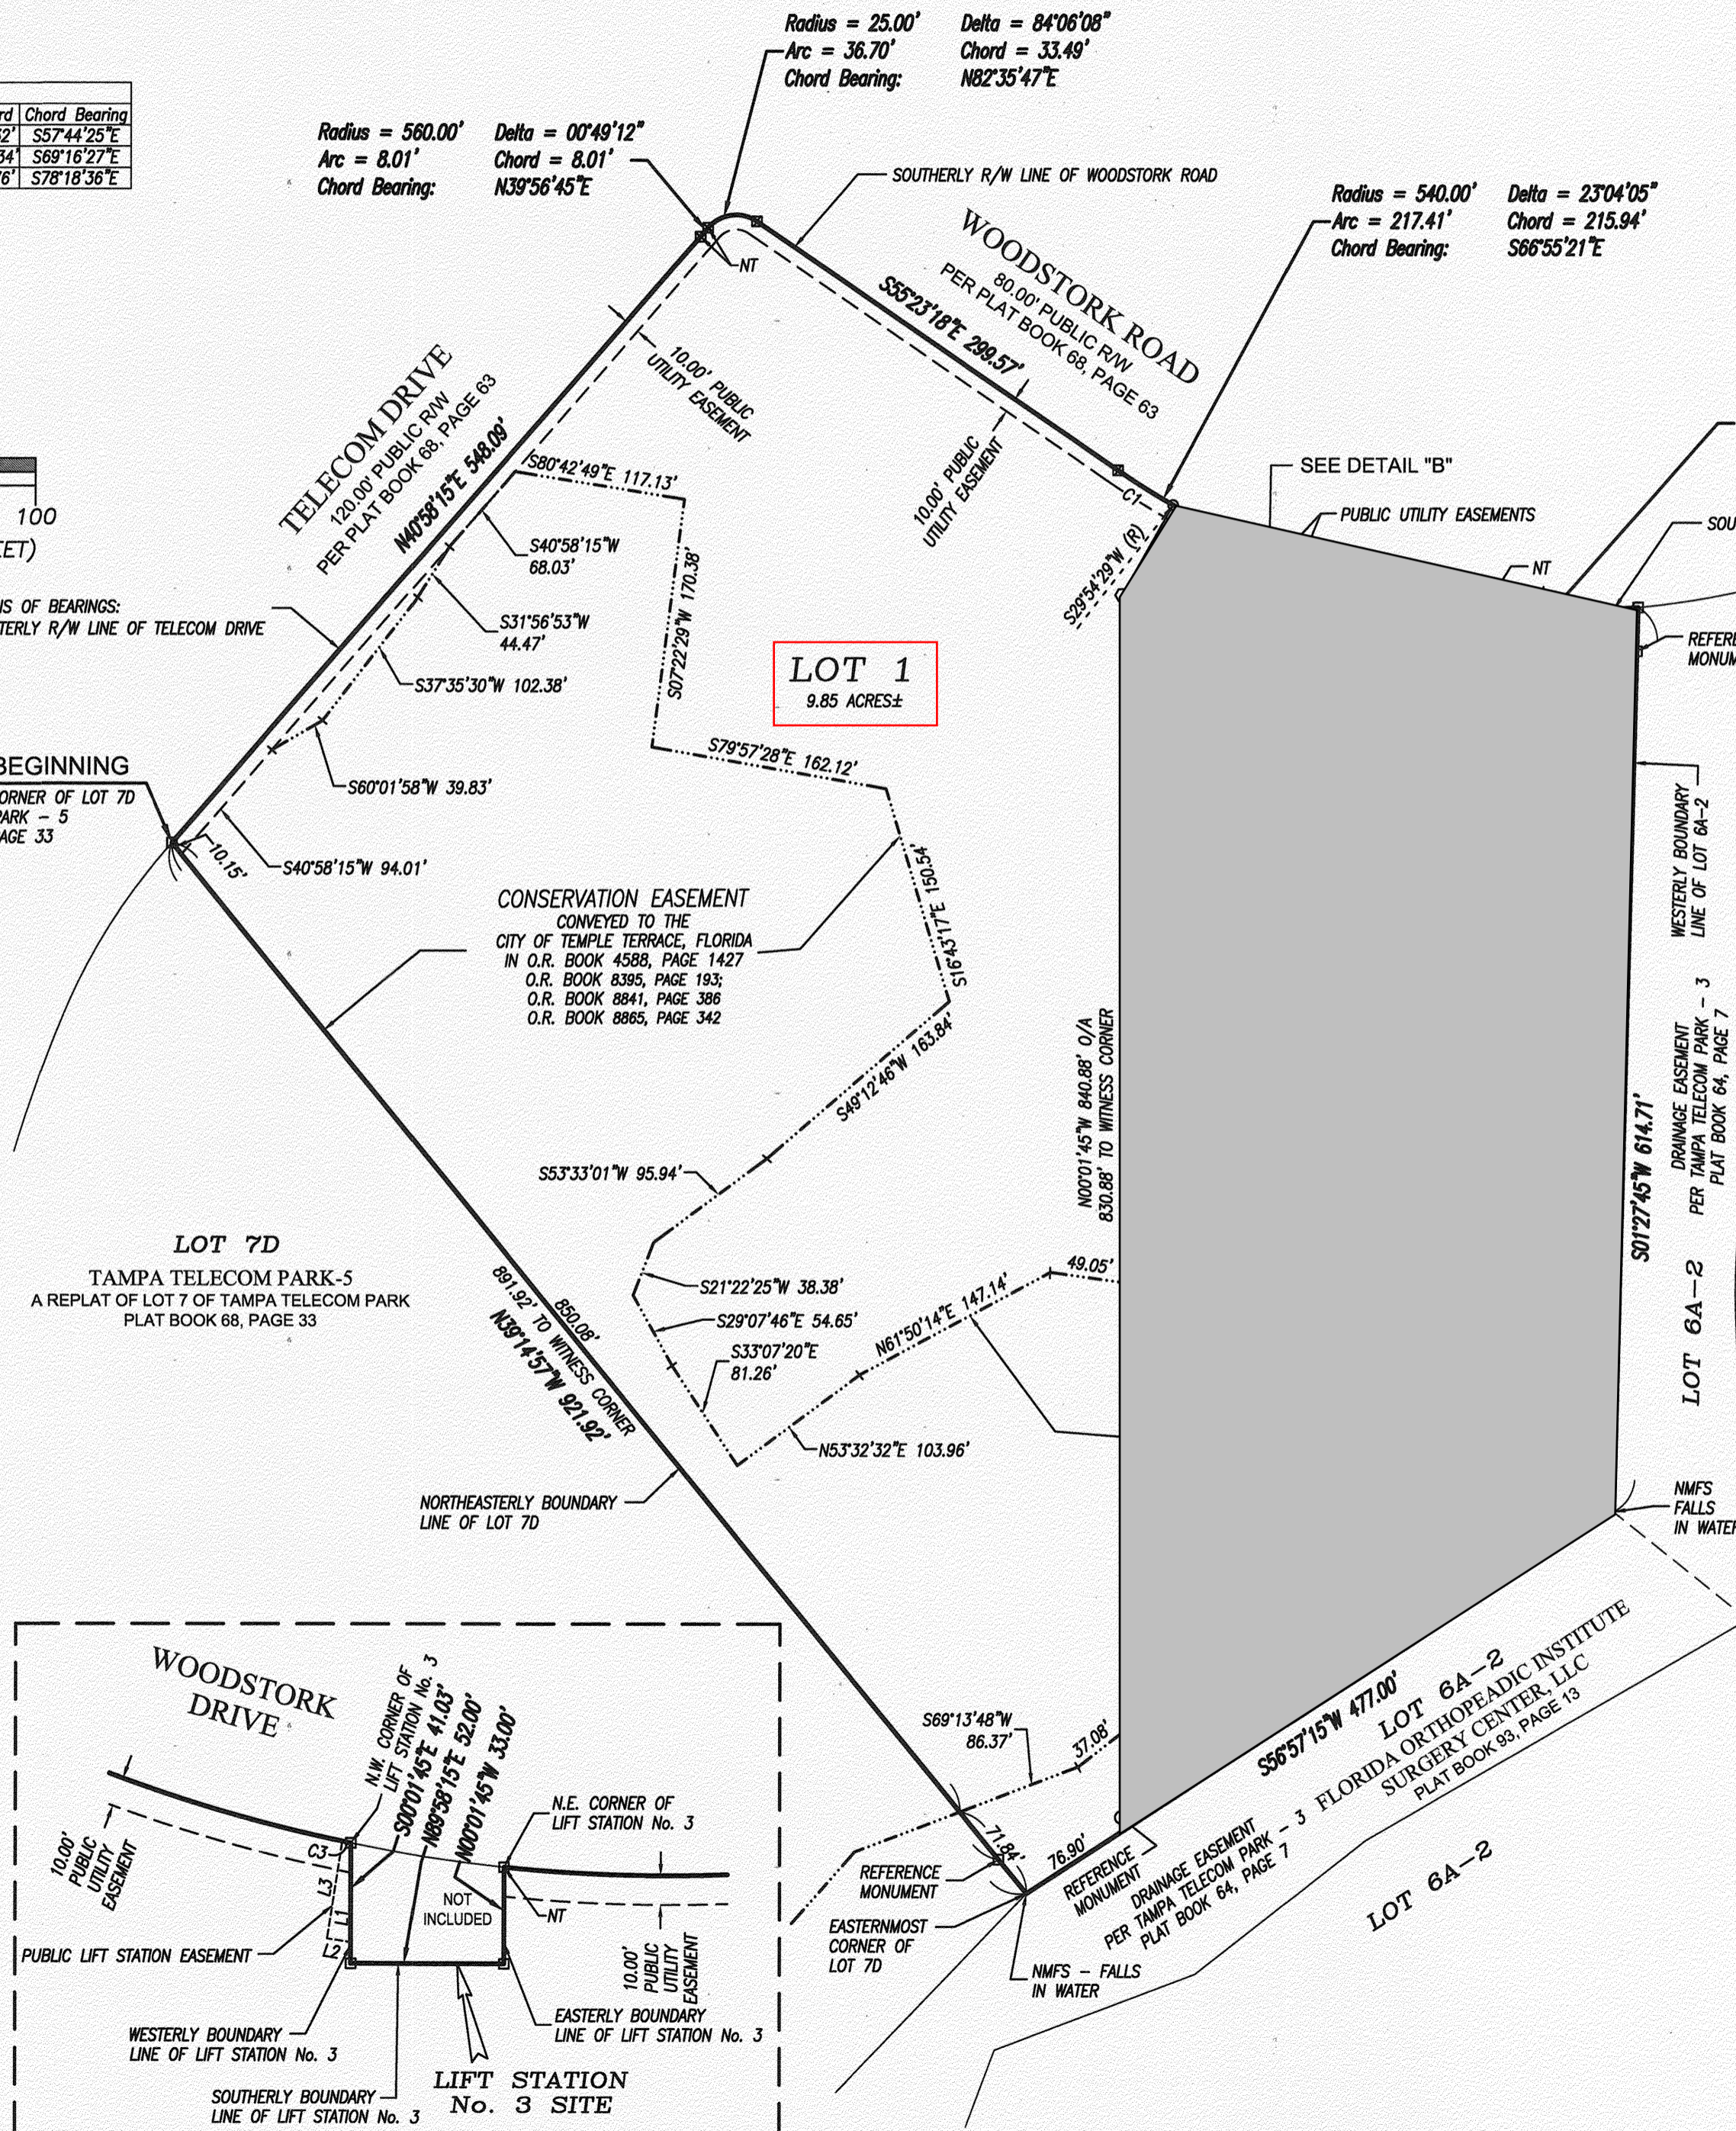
Radius = 25.00' Delta = 84°06'08"
Arc = 36.70' Chord = 33.49'
Chord Bearing: N82°35'47"E

| rd | Chord Bearing |
|---|---|
| 2' | S57°44'25"E |
| 34' | S69°16'27"E |
| 6' | S78°18'36"E |

Radius = 560.00' Delta = 00°49'12"
Arc = 8.01' Chord = 8.01'
Chord Bearing: N39°56'45"E

SOUTHERLY R/W LINE OF WOODSTORK ROAD

Radius = 540.00' Delta = 23°04'05"
Arc = 217.41' Chord = 215.94'
Chord Bearing: S66°55'21"E

NT

WOODSTORK ROAD
80.00' PUBLIC R/W
PER PLAT BOOK 68, PAGE 63

S55°23'18"E 299.57'

10.00' PUBLIC UTILITY EASEMENT

TELECOM DRIVE
120.00' PUBLIC R/W
PER PLAT BOOK 68, PAGE 63
N40°58'15"E 548.09'

100
ET)

IS OF BEARINGS:
TERLY R/W LINE OF TELECOM DRIVE

S80°42'49"E 117.13'
S40°58'15"W 68.03'
S31°56'53"W 44.47'
S37°35'30"W 102.38'
S07°22'29"W 170.38'

10.00' PUBLIC UTILITY EASEMENT

SEE DETAIL "B"
PUBLIC UTILITY EASEMENTS
C1
S29°54'29"W (R)
NT
SOU
REFER MONUM

LOT 1
9.85 ACRES±

S79°57'28"E 162.12'

BEGINNING
ORNER OF LOT 7D
ARK – 5
AGE 33

S60°01'58"W 39.83'
10.15'
S40°58'15"W 94.01'

S16°43'17"E 150.54

CONSERVATION EASEMENT
CONVEYED TO THE
CITY OF TEMPLE TERRACE, FLORIDA
IN O.R. BOOK 4588, PAGE 1427
O.R. BOOK 8395, PAGE 193;
O.R. BOOK 8841, PAGE 386
O.R. BOOK 8865, PAGE 342

S49°12'46"W 163.84

N00°01'45"W 840.88' O/A
830.88' TO WITNESS CORNER

WESTERLY BOUNDARY LINE OF LOT 6A-2

DRAINAGE EASEMENT
PER TAMPA TELECOM PARK – 3
PLAT BOOK 64, PAGE 7

S01°27'45"W 614.71'

LOT 6A-2

S53°33'01"W 95.94'

LOT 7D
TAMPA TELECOM PARK-5
A REPLAT OF LOT 7 OF TAMPA TELECOM PARK
PLAT BOOK 68, PAGE 33

49.05'
S21°22'25"W 38.38'
S29°07'46"E 54.65'
S33°07'20"E 81.26'
N61°50'14"E 147.14'
N53°32'32"E 103.96'

891.92' TO WITNESS CORNER
850.08'
N39°14'57"W 921.92'

NORTHEASTERLY BOUNDARY LINE OF LOT 7D

NMFS FALLS IN WATER

WOODSTORK DRIVE

N.W. CORNER OF LIFT STATION No. 3
S00°01'45"E 41.03'
N89°58'15"E 52.00'
N00°01'45"W 33.00'
N.E. CORNER OF LIFT STATION No. 3

10.00' PUBLIC UTILITY EASEMENT
C3
L3
L1
L2
NOT INCLUDED
NT
PUBLIC LIFT STATION EASEMENT
10.00' PUBLIC UTILITY EASEMENT
WESTERLY BOUNDARY LINE OF LIFT STATION No. 3
EASTERLY BOUNDARY LINE OF LIFT STATION No. 3
SOUTHERLY BOUNDARY LINE OF LIFT STATION No. 3
LIFT STATION No. 3 SITE

S69°13'48"W 86.37'
37.08'
71.84'
76.90'
REFERENCE MONUMENT
REFERENCE MONUMENT
EASTERNMOST CORNER OF LOT 7D
NMFS – FALLS IN WATER

S56°57'15"W 477.00'
DRAINAGE EASEMENT
PER TAMPA TELECOM PARK – 3
PLAT BOOK 64, PAGE 7

LOT 6A-2
FLORIDA ORTHOPEADIC INSTITUTE
SURGERY CENTER, LLC
PLAT BOOK 93, PAGE 13

LOT 6A-2